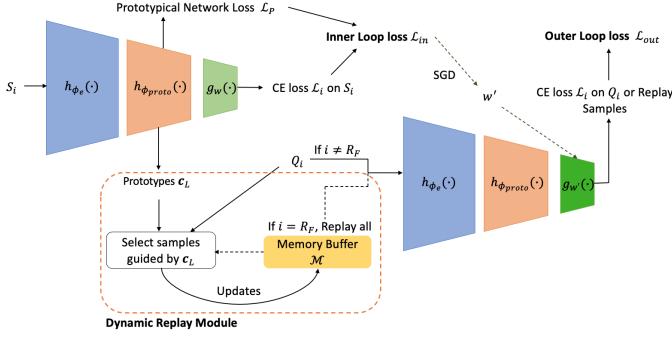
Prototypical Network Loss $\mathcal{L}_P$

Inner Loop loss $\mathcal{L}_{in}$

Outer Loop loss $\mathcal{L}_{out}$

$S_i$

$h_{\phi_e}(\cdot)$

$h_{\phi_{proto}}(\cdot)$

$g_w(\cdot)$

CE loss $\mathcal{L}_i$ on $S_i$

SGD

$w'$

CE loss $\mathcal{L}_i$ on $Q_i$ or Replay Samples

$Q_i$

If $i \neq R_F$

Prototypes $\boldsymbol{c}_L$

$h_{\phi_e}(\cdot)$

$h_{\phi_{proto}}(\cdot)$

$g_{w'}(\cdot)$

If $i = R_F$, Replay all

Select samples guided by $\boldsymbol{c}_L$

Memory Buffer $\mathcal{M}$

Updates

Dynamic Replay Module